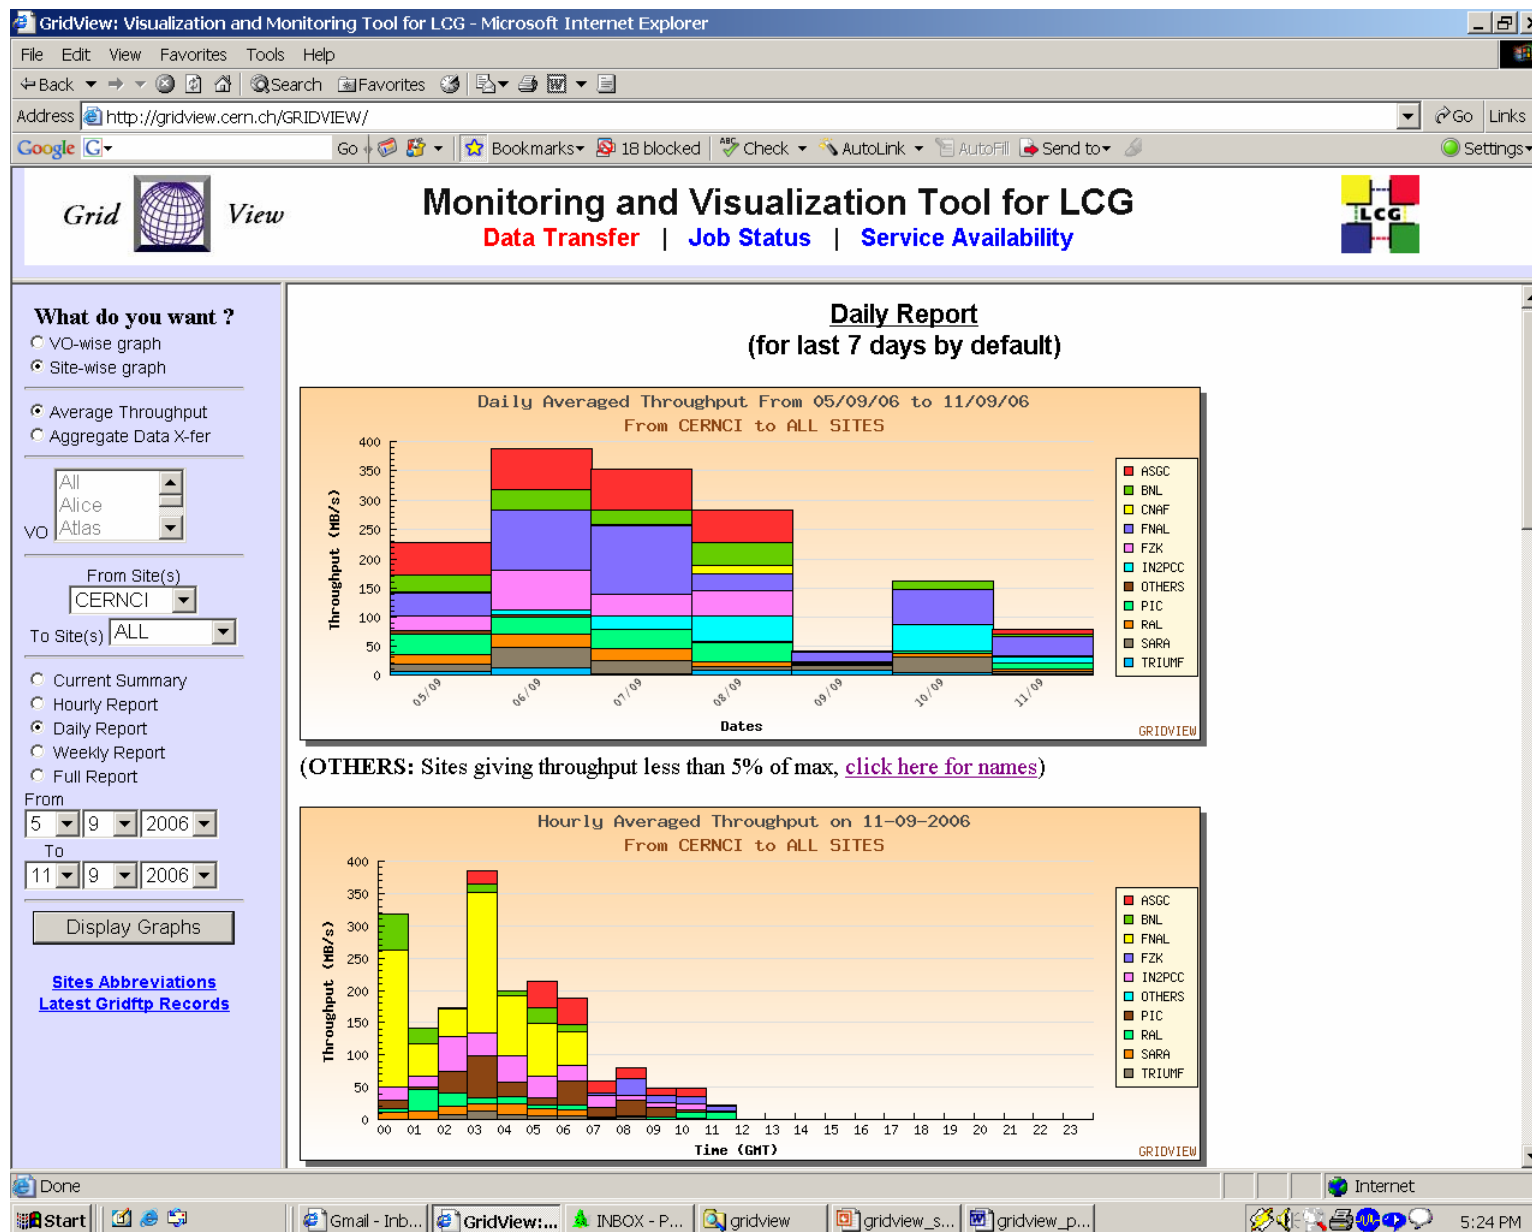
GridView: Visualization and Monitoring Tool for LCG - Microsoft Internet Explorer

File Edit View Favorites Tools Help

Back Search Favorites

Address http://gridview.cern.ch/GRIDVIEW/ Go Links

Google G- Go Bookmarks 18 blocked Check AutoLink AutoFill Send to Settings

Grid View

Monitoring and Visualization Tool for LCG

Data Transfer | Job Status | Service Availability

LCG

What do you want ?

VO-wise graph

Site-wise graph

Average Throughput

Aggregate Data X-fer

VO All Alice Atlas

From Site(s) CERNCI

To Site(s) ALL

Current Summary

Hourly Report

Daily Report

Weekly Report

Full Report

From 5 9 2006

To 11 9 2006

Display Graphs

Sites Abbreviations

Latest Gridftp Records

Daily Report

(for last 7 days by default)

Daily Averaged Throughput From 05/09/06 to 11/09/06

From CERNCI to ALL SITES

Throughput (MB/s)

400 350 300 250 200 150 100 50 0

05/09 06/09 07/09 08/09 09/09 10/09 11/09

Dates

ASGC BNL CNAF FNAL FZK IN2PCC OTHERS PIC RAL SARA TRIUMF

GRIDVIEW

(OTHERS: Sites giving throughput less than 5% of max, click here for names)

Hourly Averaged Throughput on 11-09-2006

From CERNCI to ALL SITES

Throughput (MB/s)

400 350 300 250 200 150 100 50 0

00 01 02 03 04 05 06 07 08 09 10 11 12 13 14 15 16 17 18 19 20 21 22 23

Time (GMT)

ASGC BNL FNAL FZK IN2PCC OTHERS PIC RAL SARA TRIUMF

GRIDVIEW

Done

Internet

Start Gmail - Inb... GridView:... INBOX - P... gridview gridview_s... gridview_p... 5:24 PM